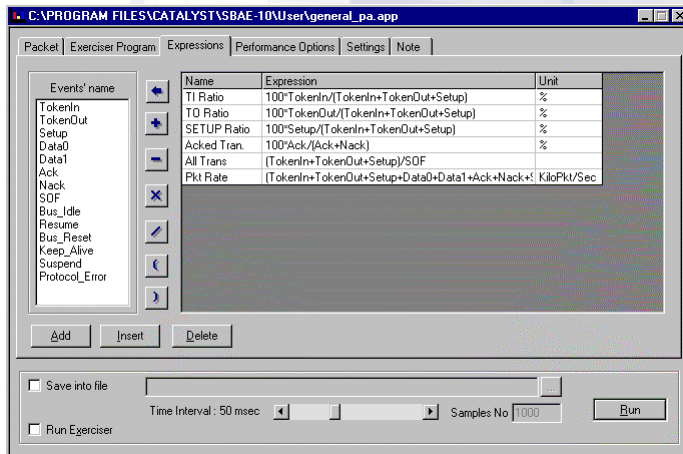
C:\PROGRAM FILES\CATALYST\SBAE-10\User\general_pa.app

Packet | Exerciser Program | Expressions | Performance Options | Settings | Note

Events' name
TokenIn
TokenOut
Setup
Data0
Data1
Ack
Nack
SOF
Bus_Idle
Resume
Bus_Reset
Keep_Alive
Suspend
Protocol_Error

| Name | Expression | Unit |
|---|---|---|
| TI Ratio | 100*TokenIn/(TokenIn+TokenOut+Setup) | % |
| TO Ratio | 100*TokenOut/(TokenIn+TokenOut+Setup) | % |
| SETUP Ratio | 100*Setup/(TokenIn+TokenOut+Setup) | % |
| Acked Tran. | 100*Ack/(Ack+Nack) | % |
| All Trans | (TokenIn+TokenOut+Setup)/SOF | |
| Pkt Rate | (TokenIn+TokenOut+Setup+Data0+Data1+Ack+Nack+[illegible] | KiloPkt/Sec |

Add | Insert | Delete

Save into file

...

Time Interval : 50 msec

Samples No 1000

Run

Run Exerciser